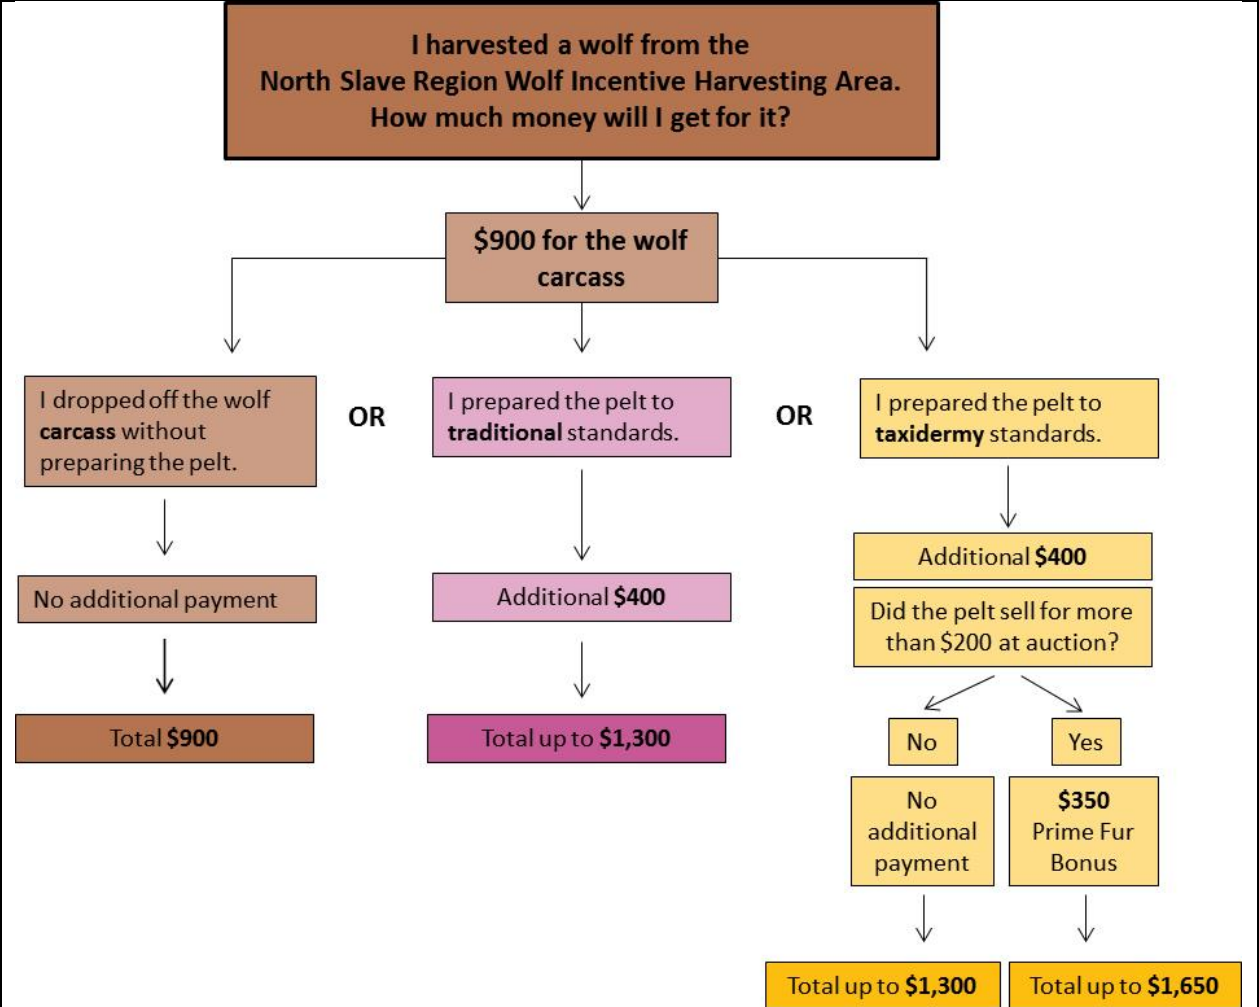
I harvested a wolf from the North Slave Region Wolf Incentive Harvesting Area. How much money will I get for it?

$900 for the wolf carcass

I dropped off the wolf carcass without preparing the pelt.

OR

I prepared the pelt to traditional standards.

OR

I prepared the pelt to taxidermy standards.

No additional payment

Total $900

Additional $400

Total up to $1,300

Additional $400

Did the pelt sell for more than $200 at auction?

No

Yes

No additional payment

$350 Prime Fur Bonus

Total up to $1,300

Total up to $1,650